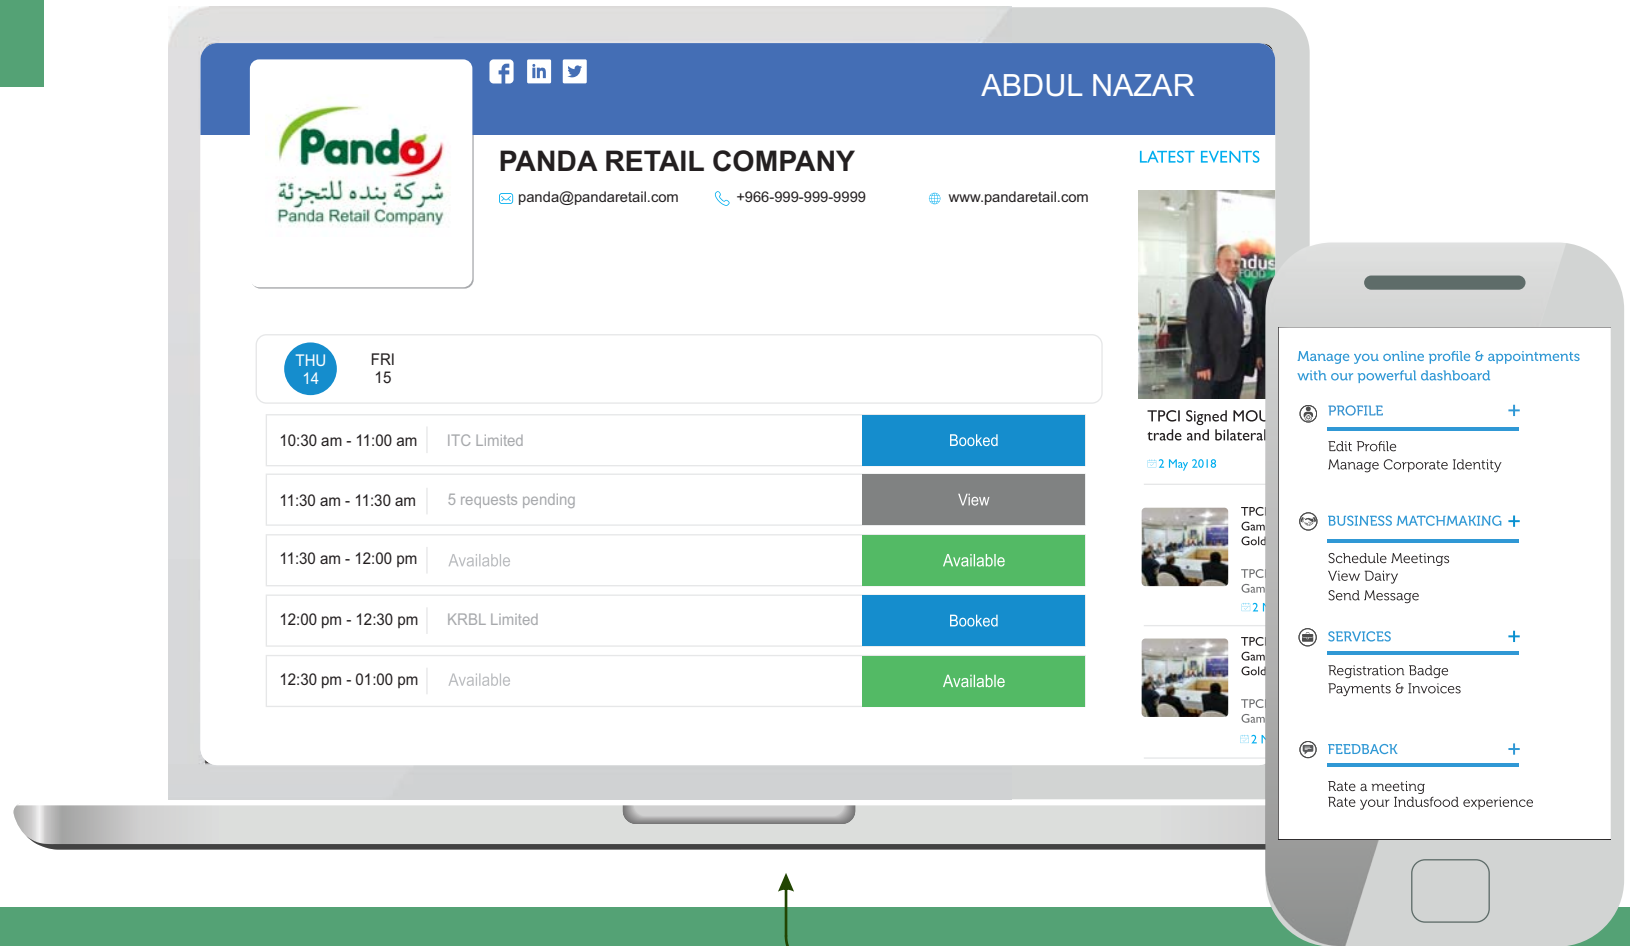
Panda
شركة بنده للتجزئة
Panda Retail Company

ABDUL NAZAR

PANDA RETAIL COMPANY

panda@pandaretail.com +966-999-999-9999 www.pandaretail.com

LATEST EVENTS

TPCI Signed MOU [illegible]
trade and bilateral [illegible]
2 May 2018

TPC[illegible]
Gam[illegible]
Gold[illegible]
TPC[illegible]
Gam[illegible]
2 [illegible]

TPC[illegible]
Gam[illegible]
Gold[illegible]
TPC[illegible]
Gam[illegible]
2 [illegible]

THU
14

FRI
15

| 10:30 am - 11:00 am | ITC Limited | Booked |
|---|---|---|
| 11:30 am - 11:30 am | 5 requests pending | View |
| 11:30 am - 12:00 pm | Available | Available |
| 12:00 pm - 12:30 pm | KRBL Limited | Booked |
| 12:30 pm - 01:00 pm | Available | Available |

Manage you online profile & appointments with our powerful dashboard

PROFILE +
Edit Profile
Manage Corporate Identity

BUSINESS MATCHMAKING +
Schedule Meetings
View Dairy
Send Message

SERVICES +
Registration Badge
Payments & Invoices

FEEDBACK +
Rate a meeting
Rate your Indusfood experience